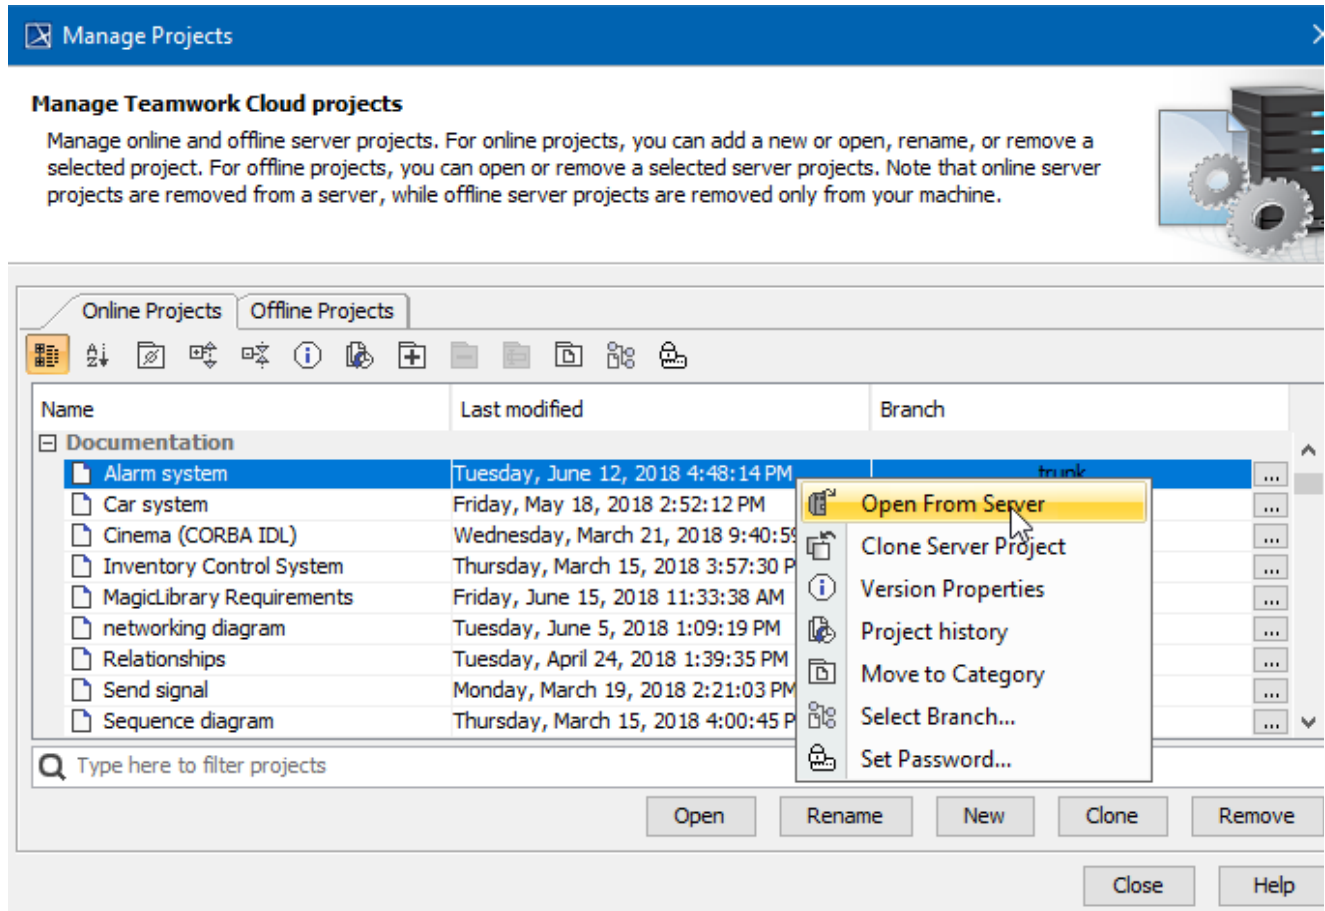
Manage Projects

Manage Teamwork Cloud projects

Manage online and offline server projects. For online projects, you can add a new or open, rename, or remove a selected project. For offline projects, you can open or remove a selected server projects. Note that online server projects are removed from a server, while offline server projects are removed only from your machine.

Online Projects | Offline Projects

| Name | Last modified | Branch |
|---|---|---|
| Documentation | | |
| Alarm system | Tuesday, June 12, 2018 4:48:14 PM | trunk |
| Car system | Friday, May 18, 2018 2:52:12 PM | |
| Cinema (CORBA IDL) | Wednesday, March 21, 2018 9:40:5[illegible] | |
| Inventory Control System | Thursday, March 15, 2018 3:57:30 P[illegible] | |
| MagicLibrary Requirements | Friday, June 15, 2018 11:33:38 AM | |
| networking diagram | Tuesday, June 5, 2018 1:09:19 PM | |
| Relationships | Tuesday, April 24, 2018 1:39:35 PM | |
| Send signal | Monday, March 19, 2018 2:21:03 PM | |
| Sequence diagram | Thursday, March 15, 2018 4:00:45 P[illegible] | |

Open From Server
Clone Server Project
Version Properties
Project history
Move to Category
Select Branch...
Set Password...

Type here to filter projects

Open | Rename | New | Clone | Remove

Close | Help